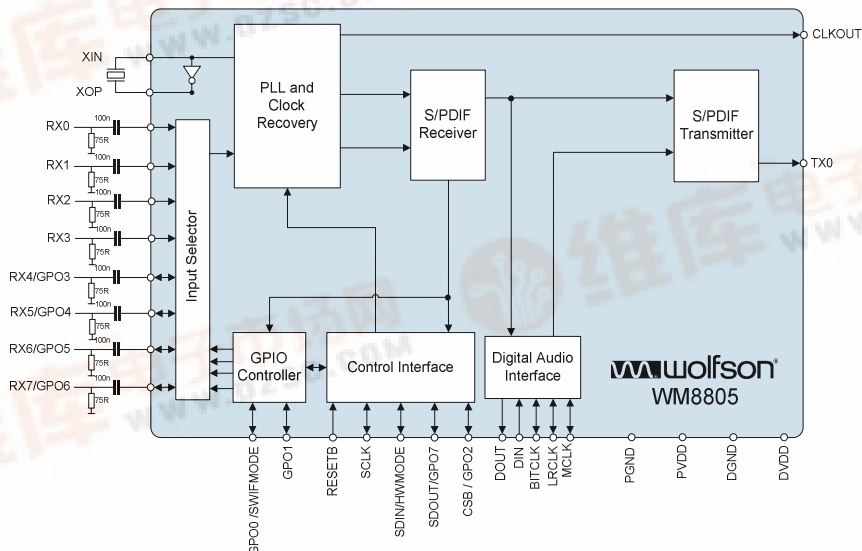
CLKOUT
XIN
XOP
PLL and Clock Recovery
S/PDIF Receiver
S/PDIF Transmitter
RX0
100n
75R
RX1
100n
75R
RX2
100n
75R
RX3
100n
75R
RX4/GPO3
100n
75R
RX5/GPO4
100n
75R
RX6/GPO5
100n
75R
RX7/GPO6
100n
75R
Input Selector
TX0
GPIO Controller
Control Interface
Digital Audio Interface
wolfson
WM8805
GPO0 /SWIFMODE
GPO1
RESETB
SCLK
SDIN/HWMODE
SDOUT/GPO7
CSB / GPO2
DOUT
DIN
BITCLK
LRCLK
MCLK
PGND
PVDD
DGND
DVDD